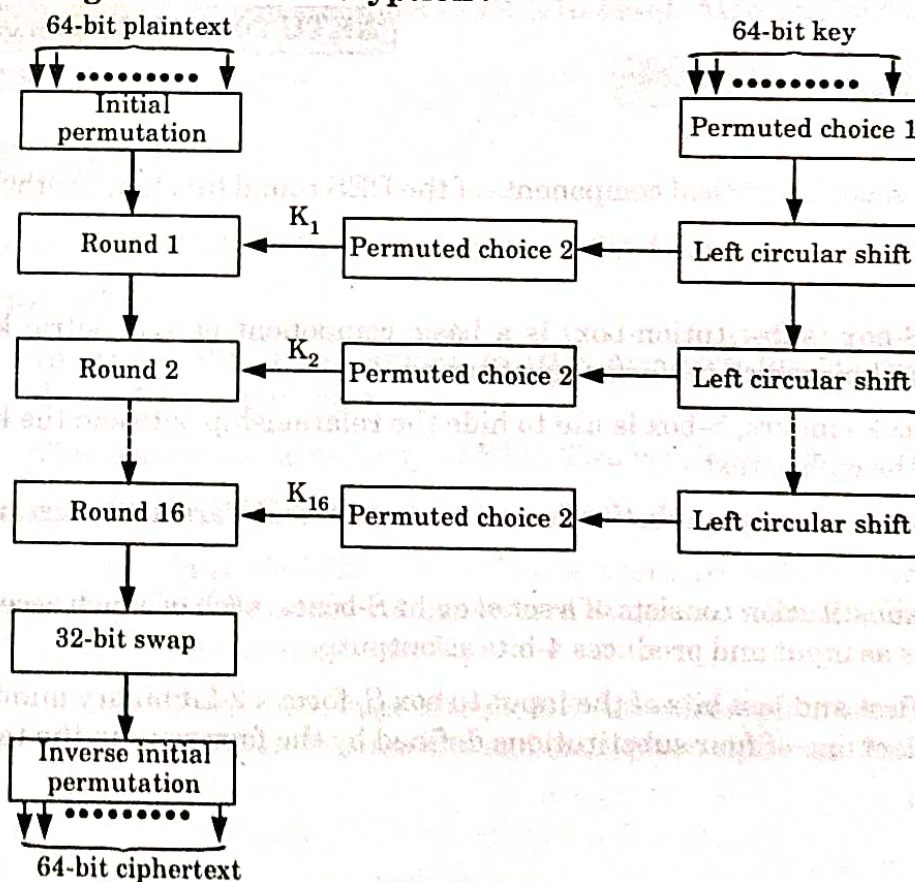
64-bit plaintext

Initial permutation

Round 1

Round 2

Round 16

32-bit swap

Inverse initial permutation

64-bit ciphertext

$K_1$

$K_2$

$K_{16}$

Permuted choice 2

Permuted choice 2

Permuted choice 2

64-bit key

Permuted choice 1

Left circular shift

Left circular shift

Left circular shift